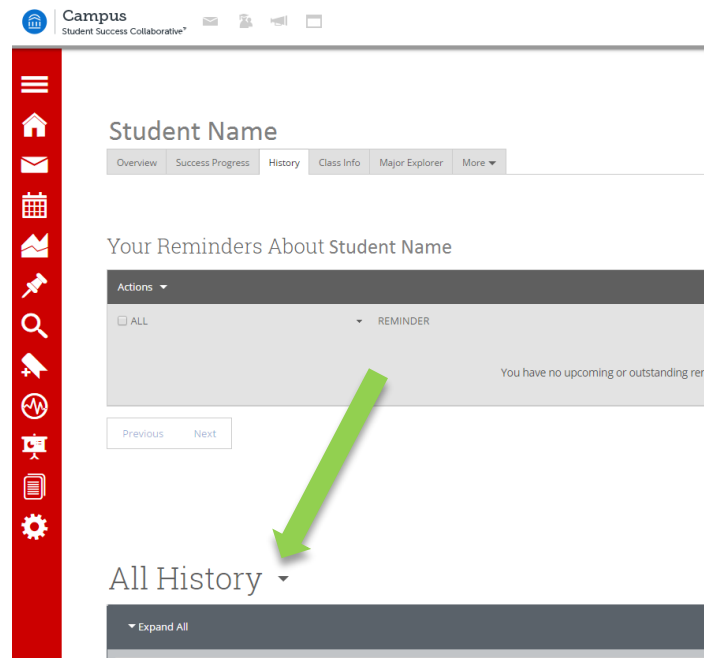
Campus
Student Success Collaborative™

Student Name

| Overview | Success Progress | History | Class Info | Major Explorer | More ▾ |
|---|---|---|---|---|---|

Your Reminders About Student Name

Actions ▾

☐ ALL ▾ REMINDER

You have no upcoming or outstanding re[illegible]

Previous Next

All History ▾

▾ Expand All